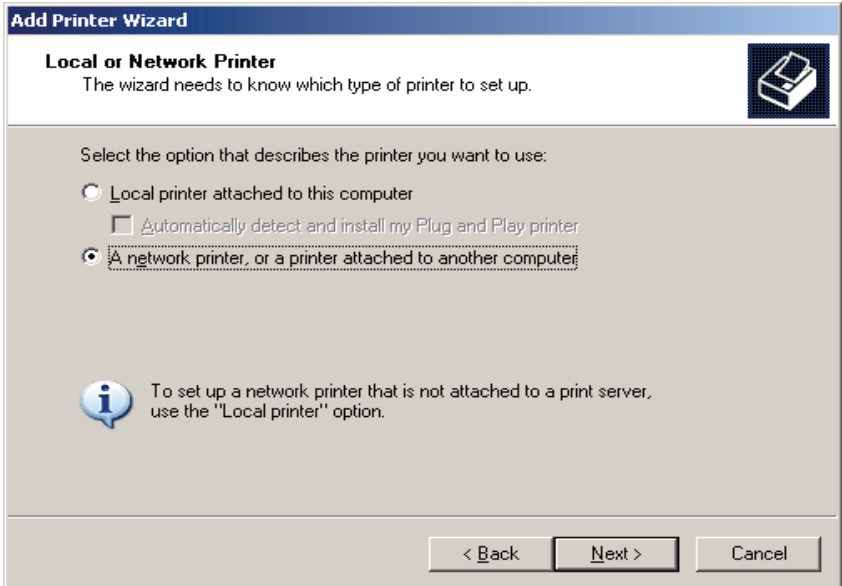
Add Printer Wizard

Local or Network Printer
The wizard needs to know which type of printer to set up.

Select the option that describes the printer you want to use:

Local printer attached to this computer

Automatically detect and install my Plug and Play printer

A network printer, or a printer attached to another computer

To set up a network printer that is not attached to a print server, use the "Local printer" option.

< Back

Next >

Cancel